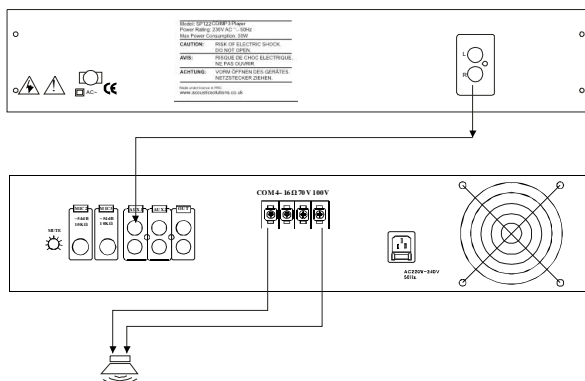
Model: SP122CD/MP3 Player
Power Rating: 230V AC ~ 50Hz
Max Power Consumption: 30W

CAUTION: RISK OF ELECTRIC SHOCK. DO NOT OPEN.
AVIS: RISQUE DE CHOC ELECTRIQUE. NE PAS OUVRIR.
ACHTUNG: VORM ÖFFNEN DES GERÄTES NETZSTECKER ZIEHEN.

Made under licence in PRC
www.accusoundsolutions.co.uk

AC~ CE

L
R

MIC1 MIC2 AUX1 AUX2 OUT
MUTE
~-56dB 10KΩ
~-56dB 10KΩ

COM 4~16Ω 70V 100V

AC220V~240V 50Hz